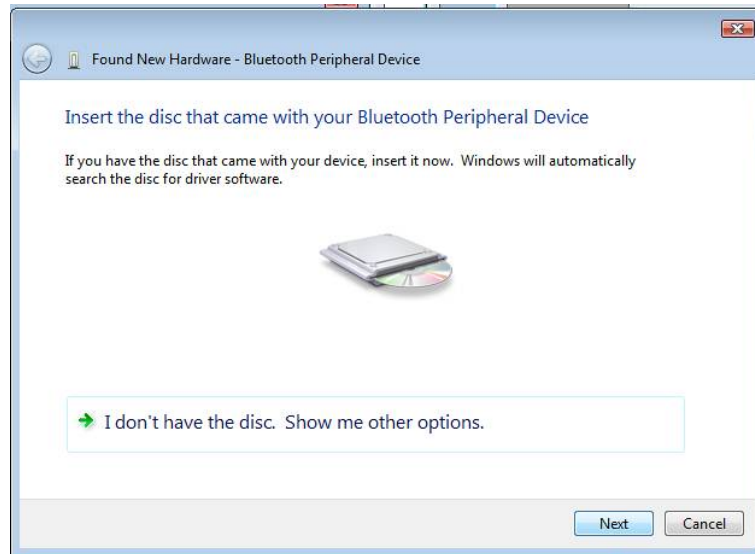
Found New Hardware - Bluetooth Peripheral Device

Insert the disc that came with your Bluetooth Peripheral Device

If you have the disc that came with your device, insert it now. Windows will automatically search the disc for driver software.

I don't have the disc. Show me other options.

Next

Cancel